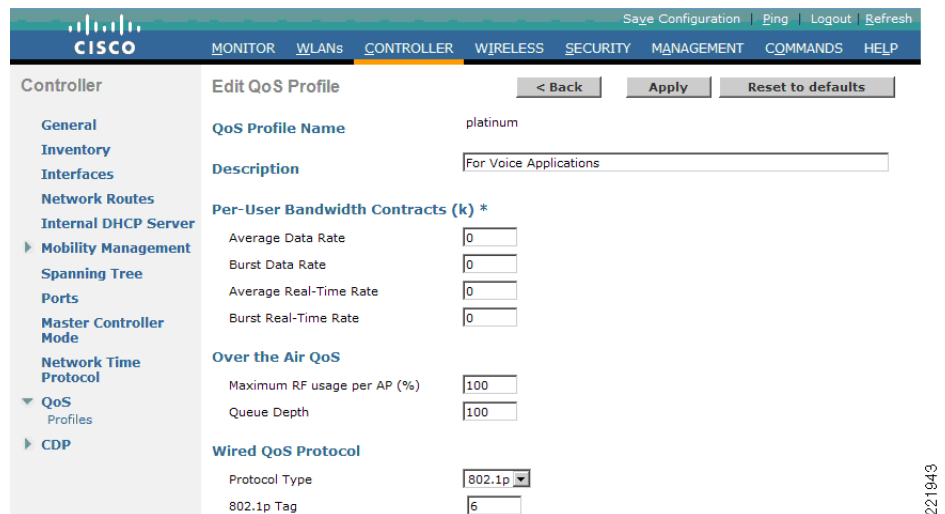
CISCO

Save Configuration | Ping | Logout | Refresh

MONITOR WLANs CONTROLLER WIRELESS SECURITY MANAGEMENT COMMANDS HELP

Controller

General
Inventory
Interfaces
Network Routes
Internal DHCP Server
Mobility Management
Spanning Tree
Ports
Master Controller Mode
Network Time Protocol
QoS
Profiles
CDP

Edit QoS Profile

< Back | Apply | Reset to defaults

QoS Profile Name: platinum

Description: For Voice Applications

Per-User Bandwidth Contracts (k) *

Average Data Rate: 0
Burst Data Rate: 0
Average Real-Time Rate: 0
Burst Real-Time Rate: 0

Over the Air QoS

Maximum RF usage per AP (%): 100
Queue Depth: 100

Wired QoS Protocol

Protocol Type: 802.1p
802.1p Tag: 6

221943